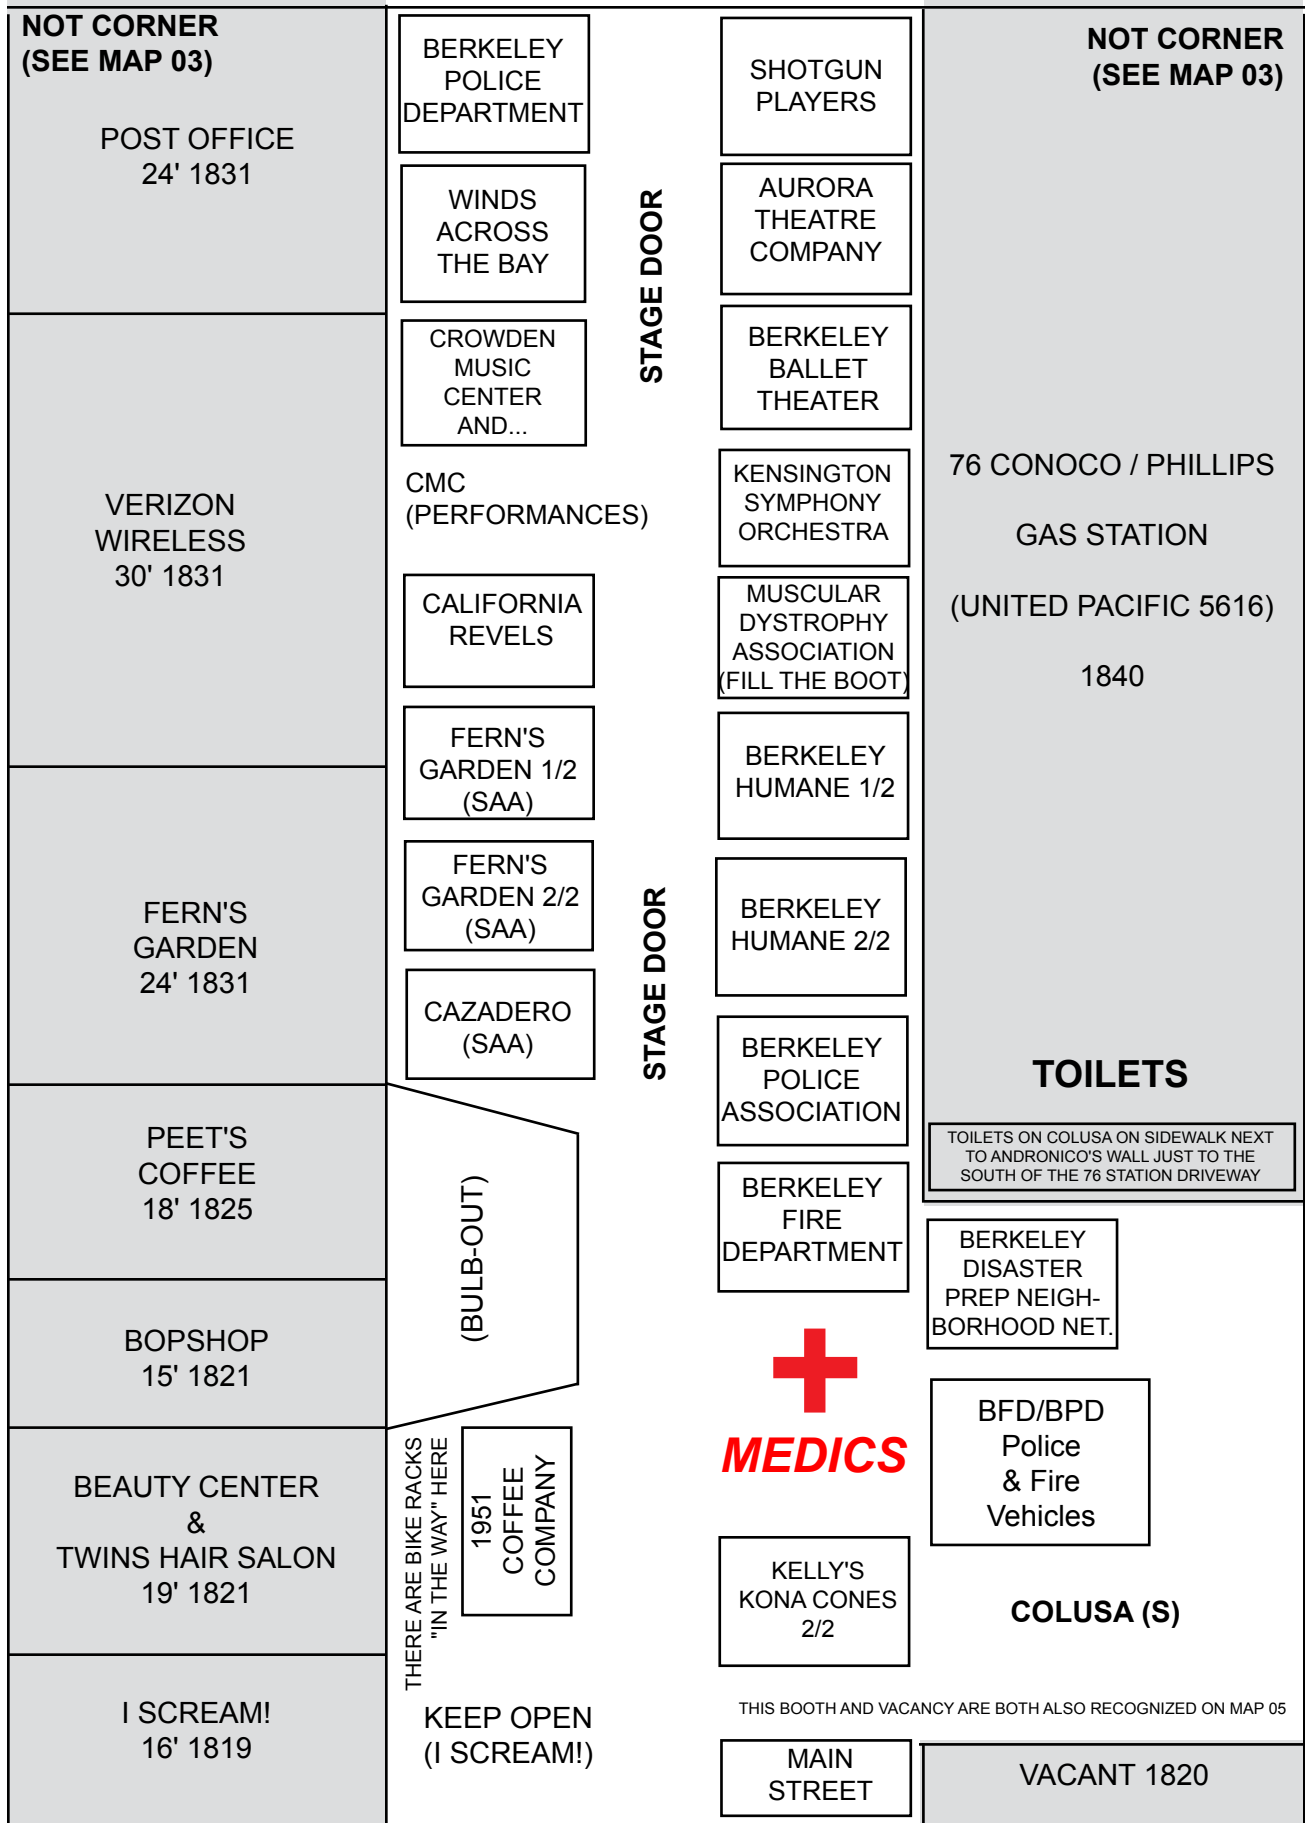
NOT CORNER (SEE MAP 03)

POST OFFICE 24' 1831

VERIZON WIRELESS 30' 1831

FERN'S GARDEN 24' 1831

PEET'S COFFEE 18' 1825

BOPSHOP 15' 1821

BEAUTY CENTER & TWINS HAIR SALON 19' 1821

I SCREAM! 16' 1819

BERKELEY POLICE DEPARTMENT

WINDS ACROSS THE BAY

CROWDEN MUSIC CENTER AND...

CMC (PERFORMANCES)

CALIFORNIA REVELS

FERN'S GARDEN 1/2 (SAA)

FERN'S GARDEN 2/2 (SAA)

CAZADERO (SAA)

(BULB-OUT)

THERE ARE BIKE RACKS "IN THE WAY" HERE

1951 COFFEE COMPANY

KEEP OPEN (I SCREAM!)

STAGE DOOR

STAGE DOOR

SHOTGUN PLAYERS

AURORA THEATRE COMPANY

BERKELEY BALLET THEATER

KENSINGTON SYMPHONY ORCHESTRA

MUSCULAR DYSTROPHY ASSOCIATION (FILL THE BOOT)

BERKELEY HUMANE 1/2

BERKELEY HUMANE 2/2

BERKELEY POLICE ASSOCIATION

BERKELEY FIRE DEPARTMENT

MEDICS

KELLY'S KONA CONES 2/2

MAIN STREET

NOT CORNER (SEE MAP 03)

76 CONOCO / PHILLIPS

GAS STATION

(UNITED PACIFIC 5616)

1840

TOILETS

TOILETS ON COLUSA ON SIDEWALK NEXT TO ANDRONICO'S WALL JUST TO THE SOUTH OF THE 76 STATION DRIVEWAY

BERKELEY DISASTER PREP NEIGHBORHOOD NET.

BFD/BPD Police & Fire Vehicles

COLUSA (S)

THIS BOOTH AND VACANCY ARE BOTH ALSO RECOGNIZED ON MAP 05

VACANT 1820